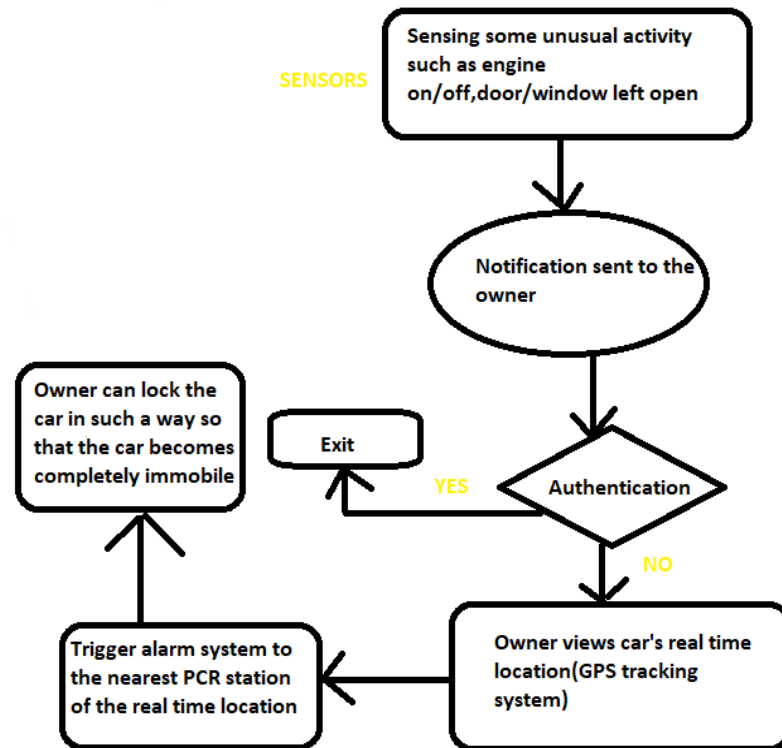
SENSORS

Sensing some unusual activity such as engine on/off,door/window left open

Notification sent to the owner

Authentication

YES

Exit

NO

Owner views car's real time location(GPS tracking system)

Trigger alarm system to the nearest PCR station of the real time location

Owner can lock the car in such a way so that the car becomes completely immobile